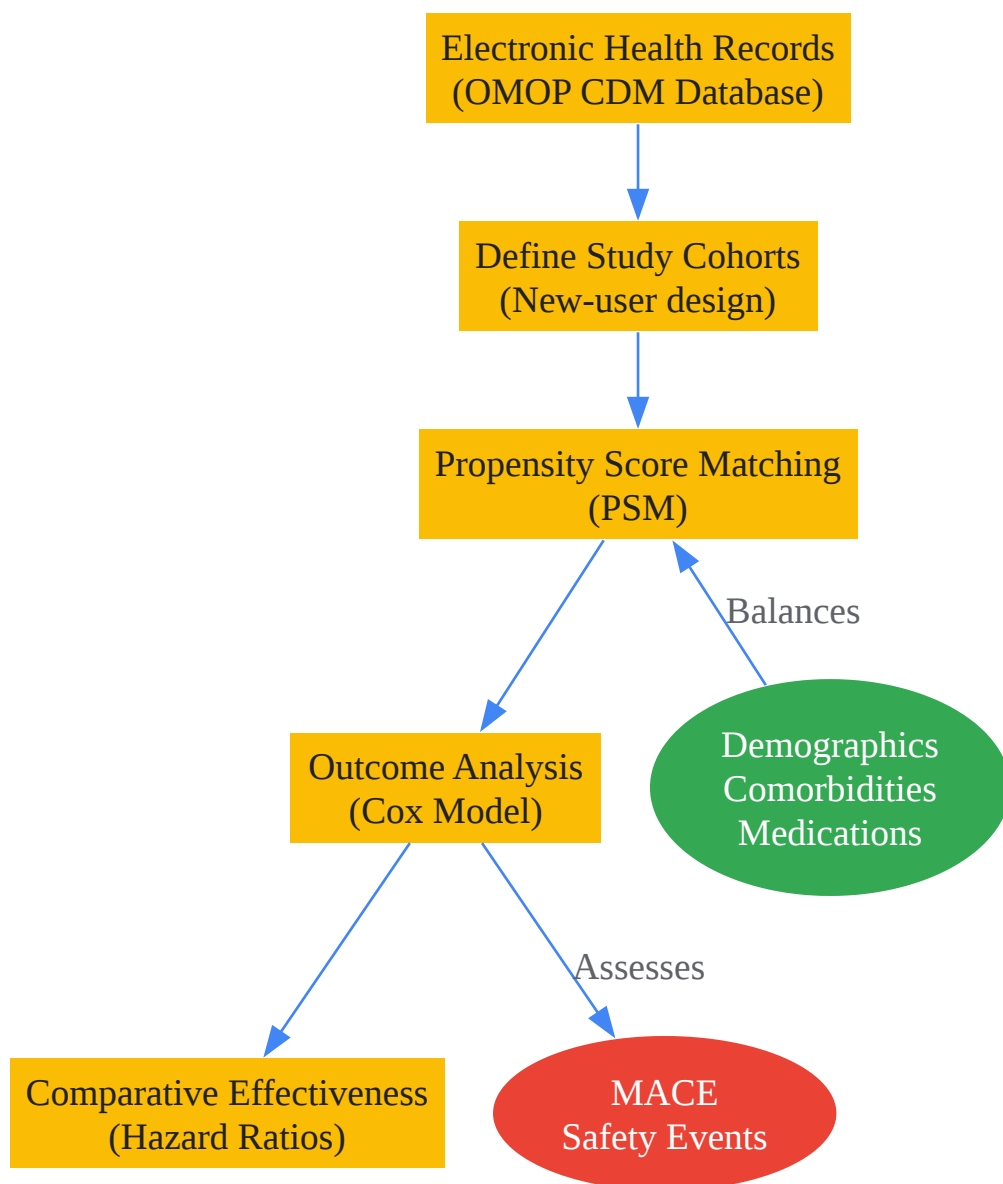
Electronic Health Records
(OMOP CDM Database)

Define Study Cohorts
(New-user design)

Propensity Score Matching
(PSM)

Balances

Demographics
Comorbidities
Medications

Outcome Analysis
(Cox Model)

Assesses

Comparative Effectiveness
(Hazard Ratios)

MACE
Safety Events